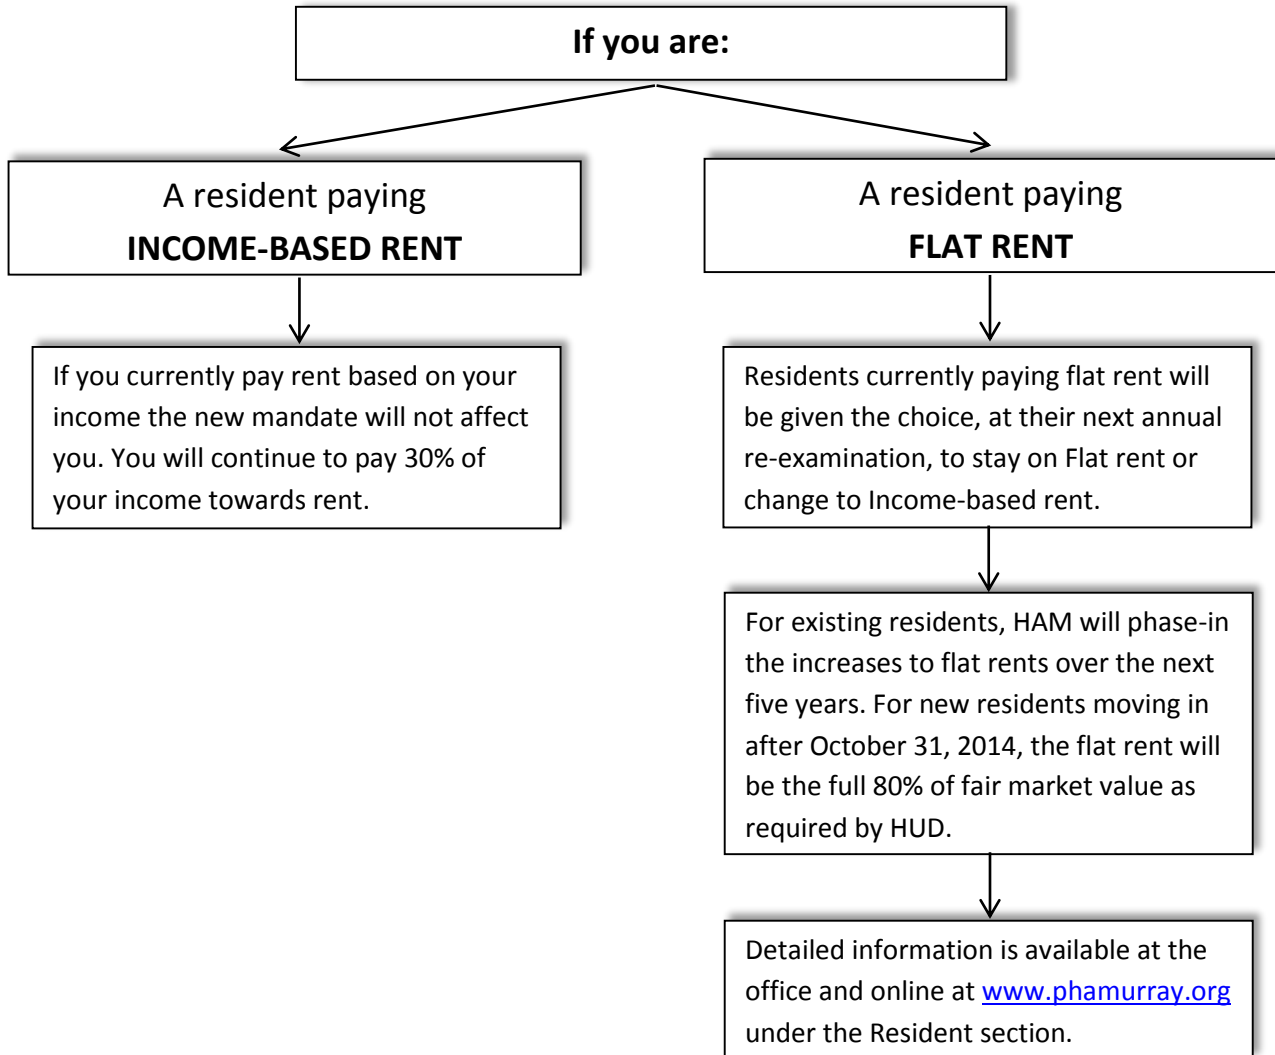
If you are:

A resident paying
INCOME-BASED RENT

If you currently pay rent based on your income the new mandate will not affect you. You will continue to pay 30% of your income towards rent.

A resident paying
FLAT RENT

Residents currently paying flat rent will be given the choice, at their next annual re-examination, to stay on Flat rent or change to Income-based rent.

For existing residents, HAM will phase-in the increases to flat rents over the next five years. For new residents moving in after October 31, 2014, the flat rent will be the full 80% of fair market value as required by HUD.

Detailed information is available at the office and online at www.phamurray.org under the Resident section.